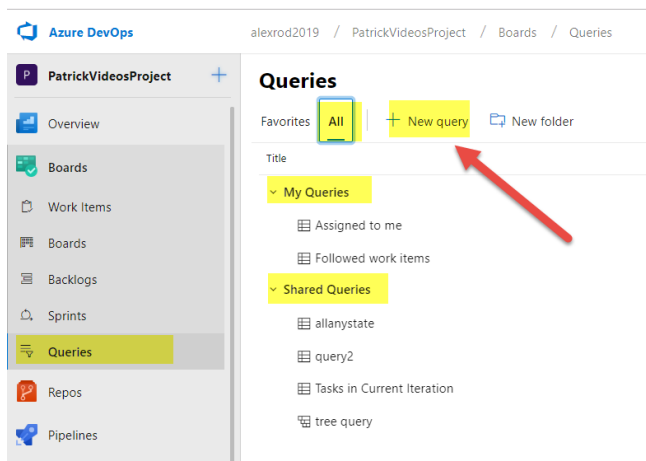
Azure DevOps

alexrod2019 / PatrickVideosProject / Boards / Queries

P PatrickVideosProject +

Overview

Boards

Work Items

Boards

Backlogs

Sprints

Queries

Repos

Pipelines

Queries

Favorites All + New query New folder

Title

My Queries

Assigned to me

Followed work items

Shared Queries

allanystate

query2

Tasks in Current Iteration

tree query